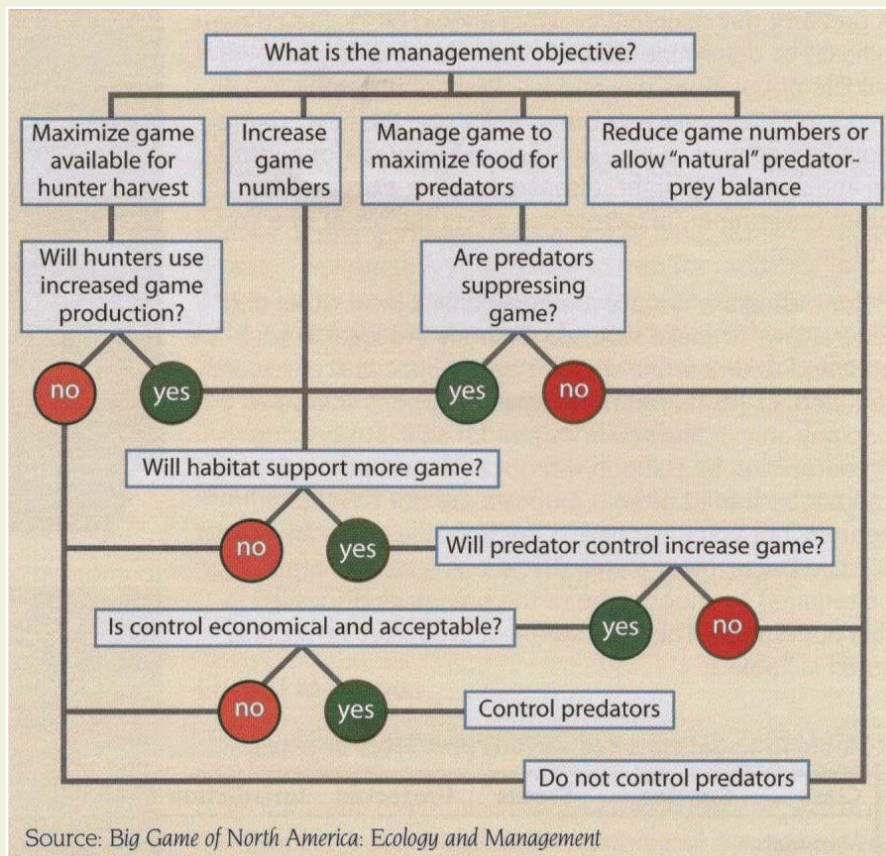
What is the management objective?

Maximize game available for hunter harvest

Increase game numbers

Manage game to maximize food for predators

Reduce game numbers or allow "natural" predator-prey balance

Will hunters use increased game production?

Are predators suppressing game?

no

yes

yes

no

Will habitat support more game?

no

yes

Will predator control increase game?

Is control economical and acceptable?

yes

no

no

yes

Control predators

Do not control predators

Source: Big Game of North America: Ecology and Management